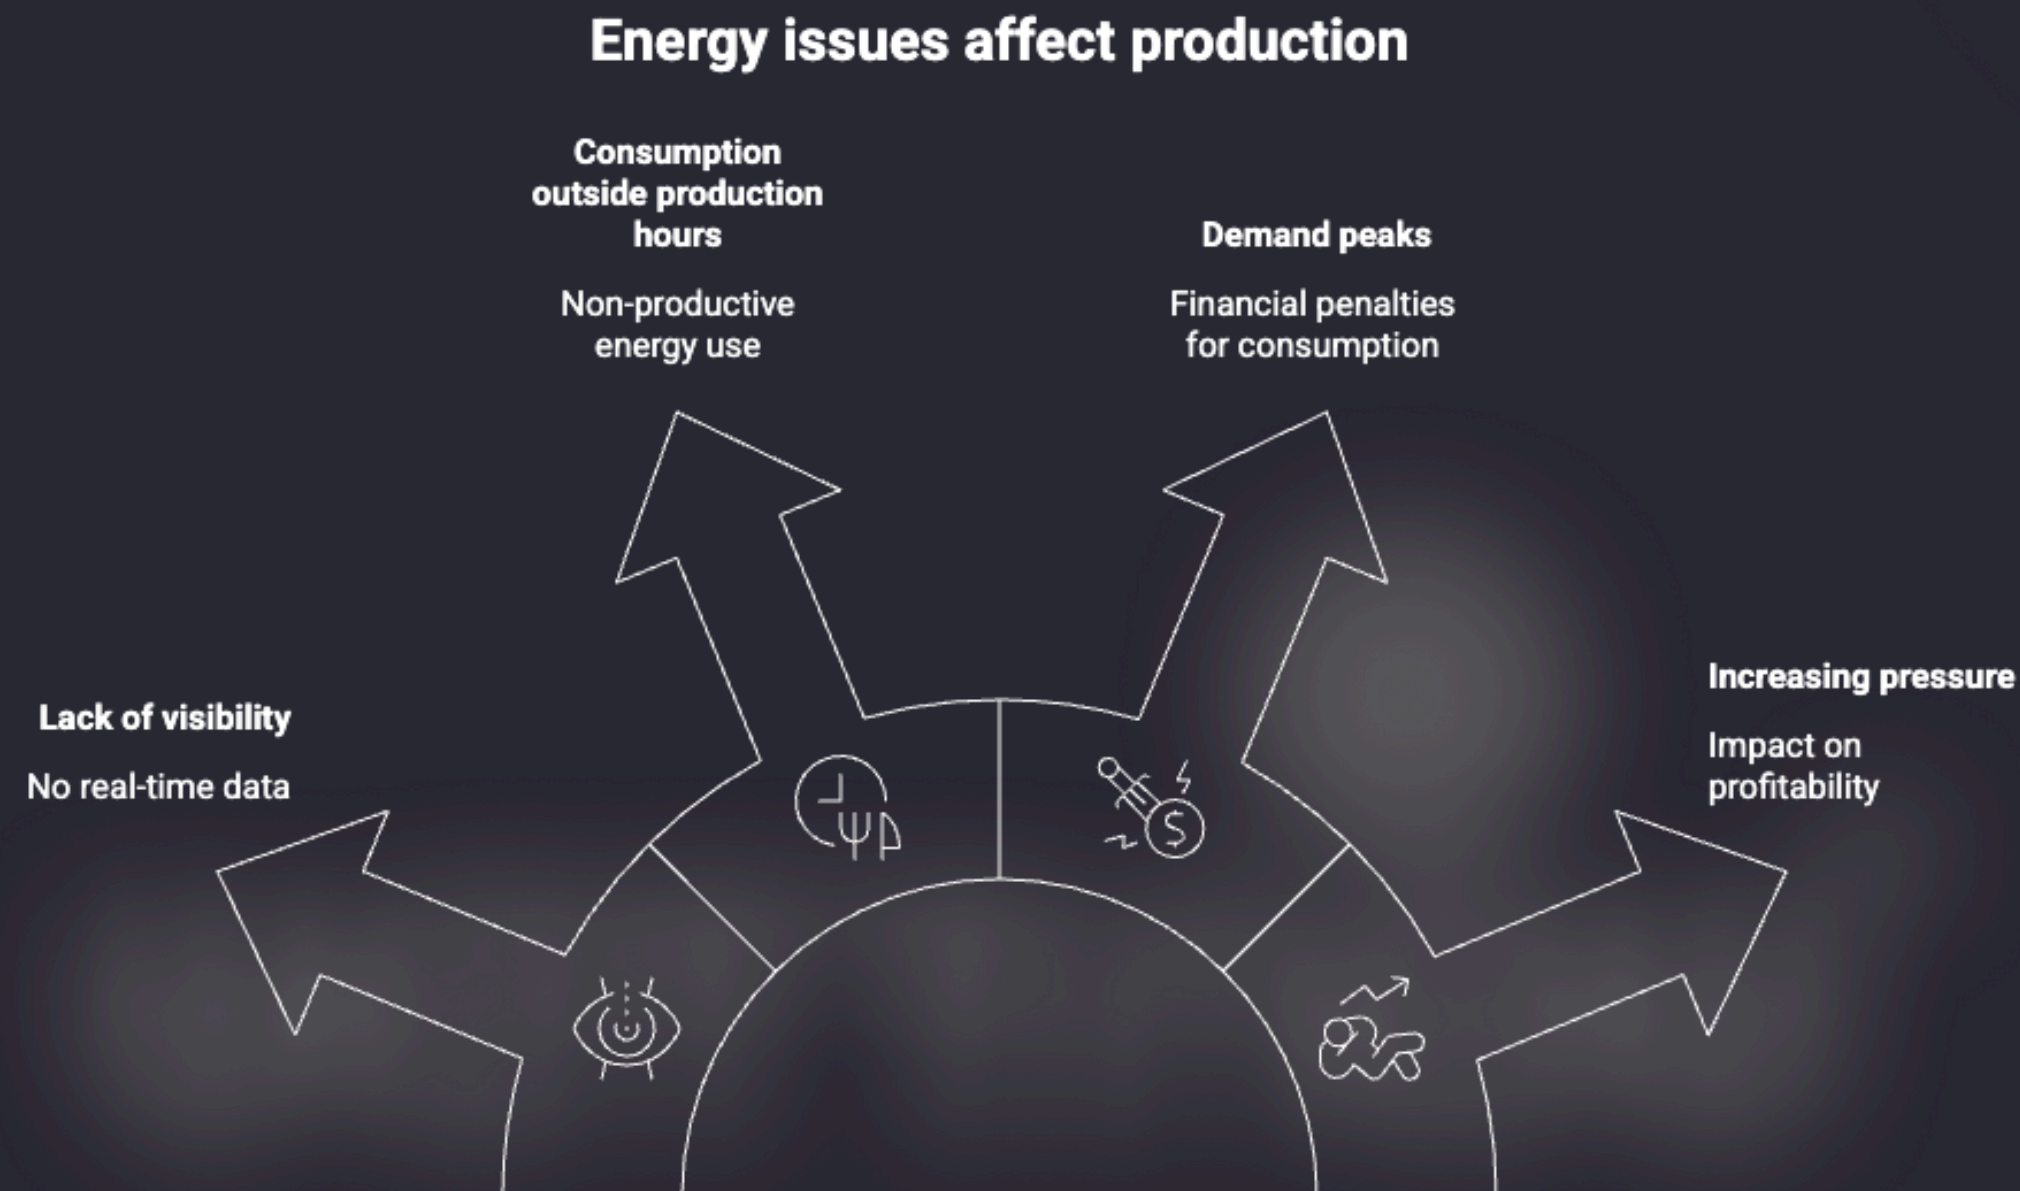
Energy issues affect production

Lack of visibility

No real-time data

Consumption outside production hours

Non-productive energy use

Demand peaks

Financial penalties for consumption

Increasing pressure

Impact on profitability